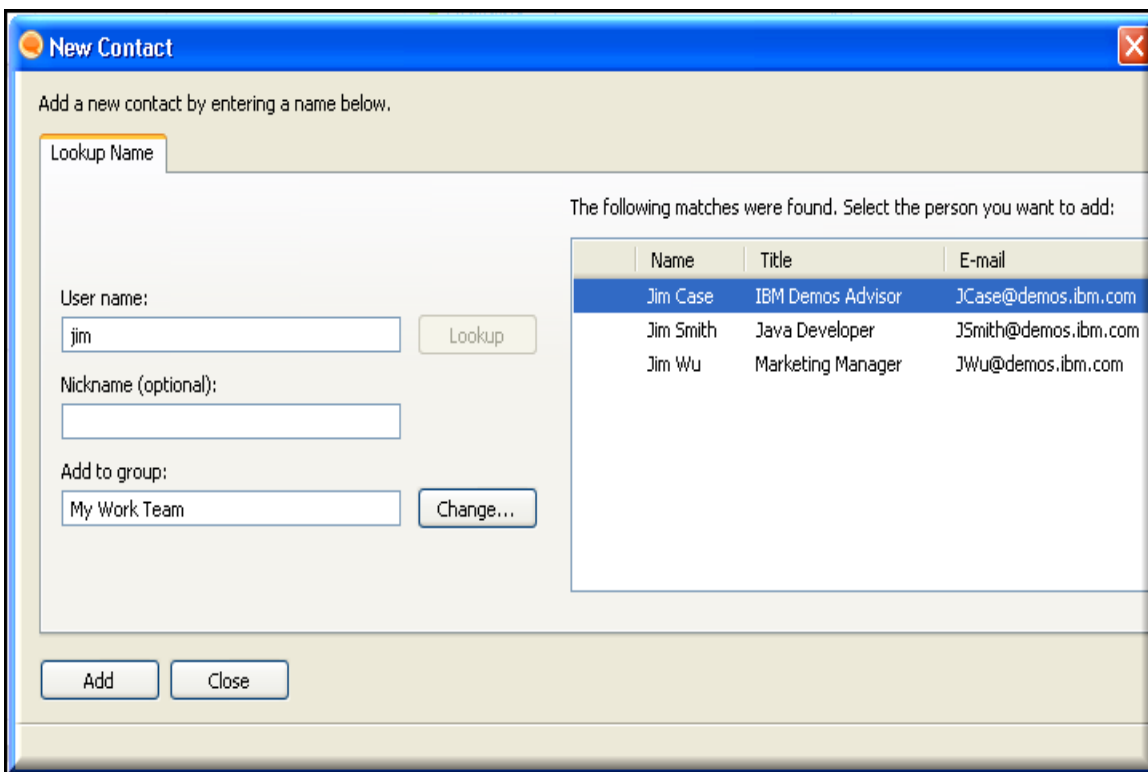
New Contact

Add a new contact by entering a name below.

Lookup Name

User name:

jim

Lookup

Nickname (optional):

Add to group:

My Work Team

Change...

The following matches were found. Select the person you want to add:

| Name | Title | E-mail |
|---|---|---|
| Jim Case | IBM Demos Advisor | JCase@demos.ibm.com |
| Jim Smith | Java Developer | JSmith@demos.ibm.com |
| Jim Wu | Marketing Manager | JWu@demos.ibm.com |

Add

Close